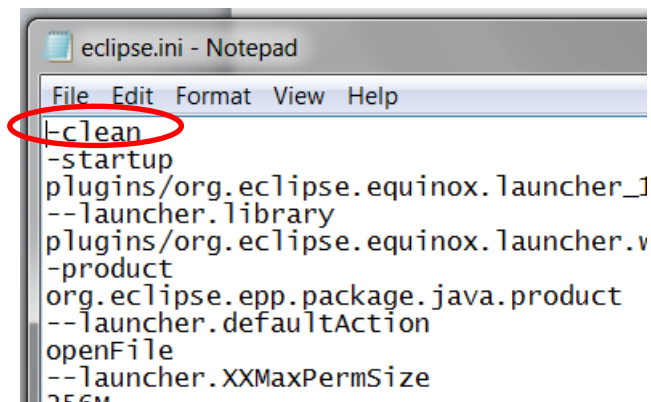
eclipse.ini - Notepad

File Edit Format View Help

-clean
-startup
plugins/org.eclipse.equinox.launcher_1
--launcher.library
plugins/org.eclipse.equinox.launcher.w
-product
org.eclipse.epp.package.java.product
--launcher.defaultAction
openFile
--launcher.XXMaxPermSize
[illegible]